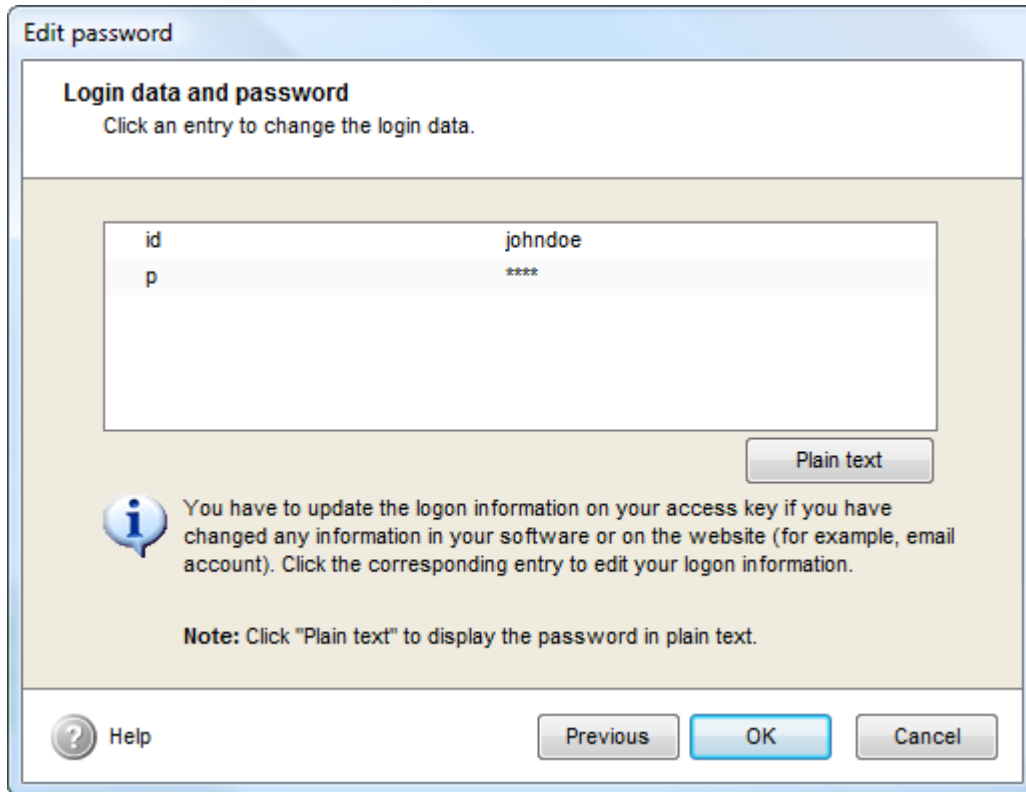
Edit password

Login data and password

Click an entry to change the login data.

| | |
|---|---|
| id | johndoe |
| p | **** |

Plain text

You have to update the logon information on your access key if you have changed any information in your software or on the website (for example, email account). Click the corresponding entry to edit your logon information.

**Note:** Click "Plain text" to display the password in plain text.

Help

Previous

OK

Cancel